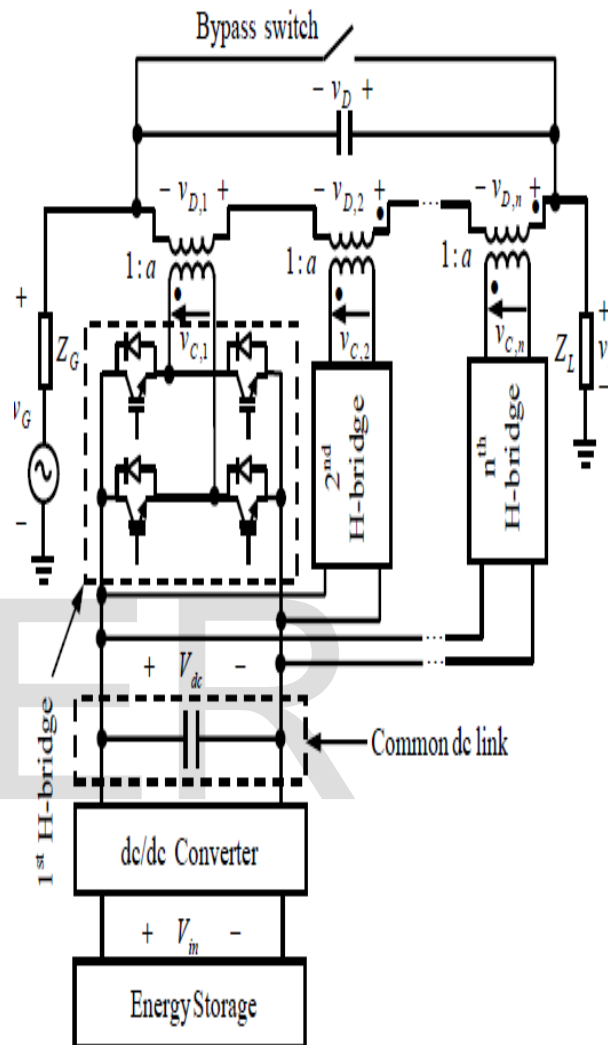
Bypass switch

$- v_D +$

$- v_{D,1} +$

$- v_{D,2} +$

$- v_{D,n} +$

$1:a$

$1:a$

$1:a$

+

$Z_G$

$v_{C,1}$

$v_{C,2}$

$v_{C,n}$

$Z_L$

+

$v$

−

$v_G$

−

$2^{nd}$ H-bridge

$n^{th}$ H-bridge

$+ \quad V_{dc} \quad -$

$1^{st}$ H-bridge

Common dc link

dc/dc Converter

$+ \quad V_{in} \quad -$

Energy Storage

ER